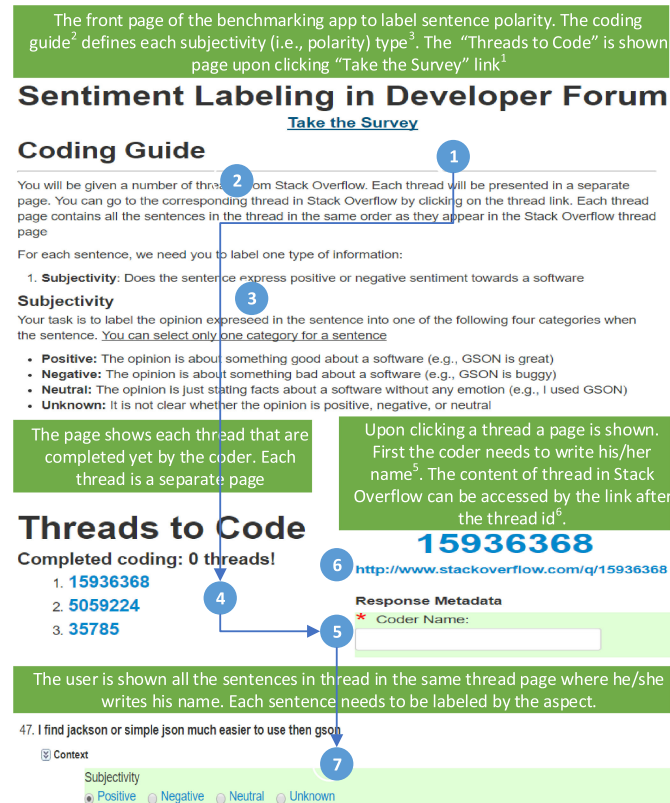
The front page of the benchmarking app to label sentence polarity. The coding guide$^2$ defines each subjectivity (i.e., polarity) type$^3$. The "Threads to Code" is shown page upon clicking "Take the Survey" link$^1$

Sentiment Labeling in Developer Forum

Take the Survey

Coding Guide

1

2

You will be given a number of threads from Stack Overflow. Each thread will be presented in a separate page. You can go to the corresponding thread in Stack Overflow by clicking on the thread link. Each thread page contains all the sentences in the thread in the same order as they appear in the Stack Overflow thread page

For each sentence, we need you to label one type of information:

1. Subjectivity: Does the sentence express positive or negative sentiment towards a software

3

Subjectivity

Your task is to label the opinion expressed in the sentence into one of the following four categories when the sentence. You can select only one category for a sentence

- Positive: The opinion is about something good about a software (e.g., GSON is great)
- Negative: The opinion is about something bad about a software (e.g., GSON is buggy)
- Neutral: The opinion is just stating facts about a software without any emotion (e.g., I used GSON)
- Unknown: It is not clear whether the opinion is positive, negative, or neutral

The page shows each thread that are completed yet by the coder. Each thread is a separate page

Upon clicking a thread a page is shown. First the coder needs to write his/her name$^5$. The content of thread in Stack Overflow can be accessed by the link after the thread id$^6$.

Threads to Code

Completed coding: 0 threads!

1. 15936368
2. 5059224
3. 35785

4

15936368

6

http://www.stackoverflow.com/q/15936368

Response Metadata

* Coder Name:

5

The user is shown all the sentences in thread in the same thread page where he/she writes his name. Each sentence needs to be labeled by the aspect.

47. I find jackson or simple json much easier to use then gson

Context

7

Subjectivity

Positive Negative Neutral Unknown